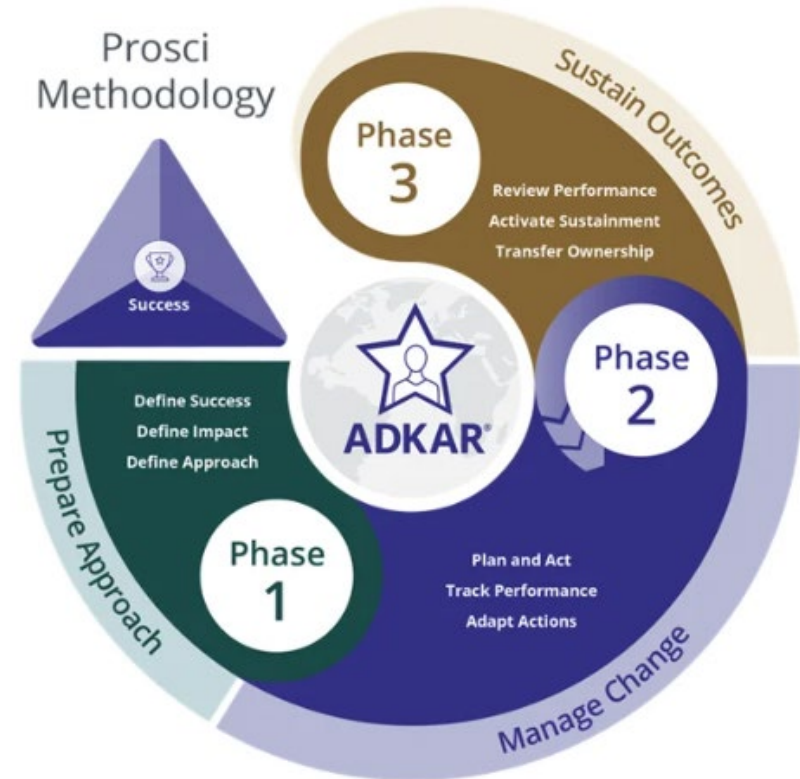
Prosci Methodology

Success

Phase 3

Sustain Outcomes

Review Performance
Activate Sustainment
Transfer Ownership

ADKAR®

Phase 2

Define Success
Define Impact
Define Approach

Prepare Approach

Phase 1

Plan and Act
Track Performance
Adapt Actions

Manage Change